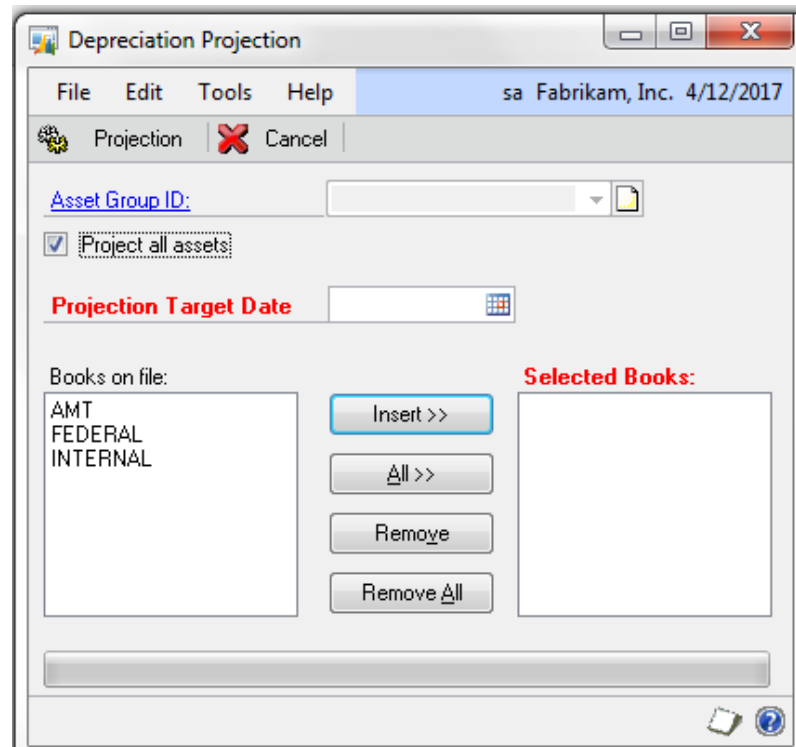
Depreciation Projection

File Edit Tools Help sa Fabrikam, Inc. 4/12/2017

Projection Cancel

Asset Group ID:

Project all assets

Projection Target Date

Books on file:
AMT
FEDERAL
INTERNAL

Insert >>
All >>
Remove
Remove All

Selected Books: